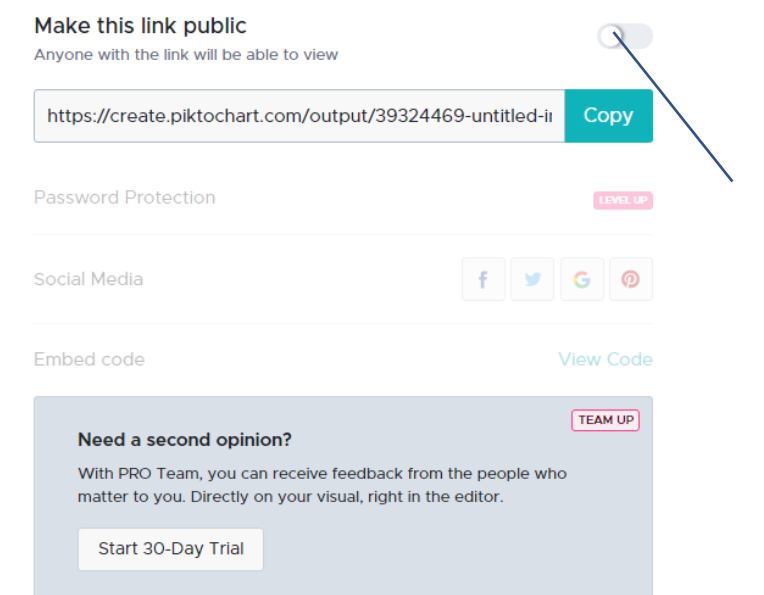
Make this link public
Anyone with the link will be able to view

https://create.piktochart.com/output/39324469-untitled-i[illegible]

Copy

Password Protection

LEVEL UP

Social Media

f

G

Embed code

View Code

TEAM UP

Need a second opinion?

With PRO Team, you can receive feedback from the people who matter to you. Directly on your visual, right in the editor.

Start 30-Day Trial